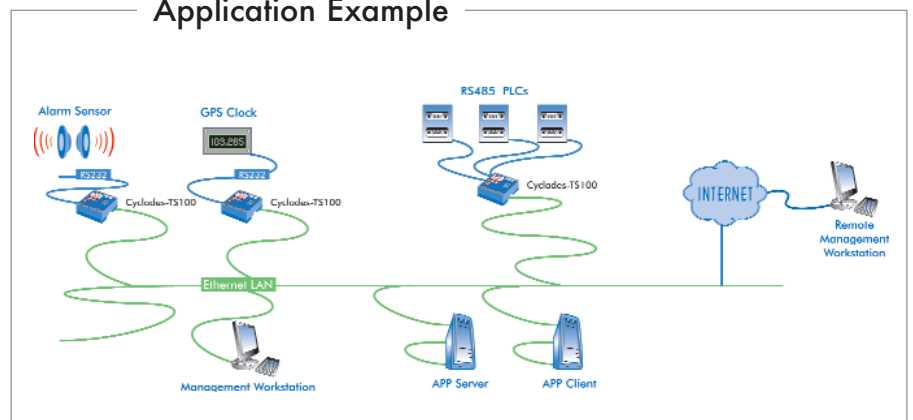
Application Example

Alarm Sensor

GPS Clock

103.265

RS232

RS232

Cyclades-TS100

Cyclades-TS100

RS485 PLCs

Cyclades-TS100

INTERNET

Remote Management Workstation

Ethernet LAN

Management Workstation

APP Server

APP Client